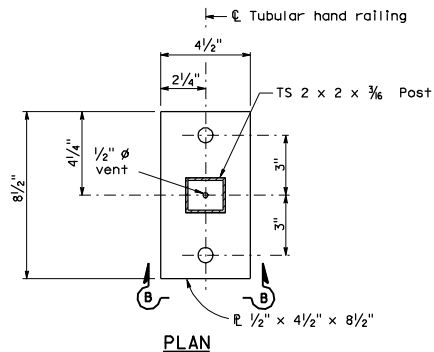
℄ Tubular hand railing

$4\frac{1}{2}$"

$2\frac{1}{4}$"

TS 2 × 2 × $\frac{3}{16}$ Post

$8\frac{1}{2}$"

$4\frac{1}{4}$"

$\frac{1}{2}$" ø vent

3"

3"

B

B

℘ $\frac{1}{2}$" × $4\frac{1}{2}$" × $8\frac{1}{2}$"

PLAN